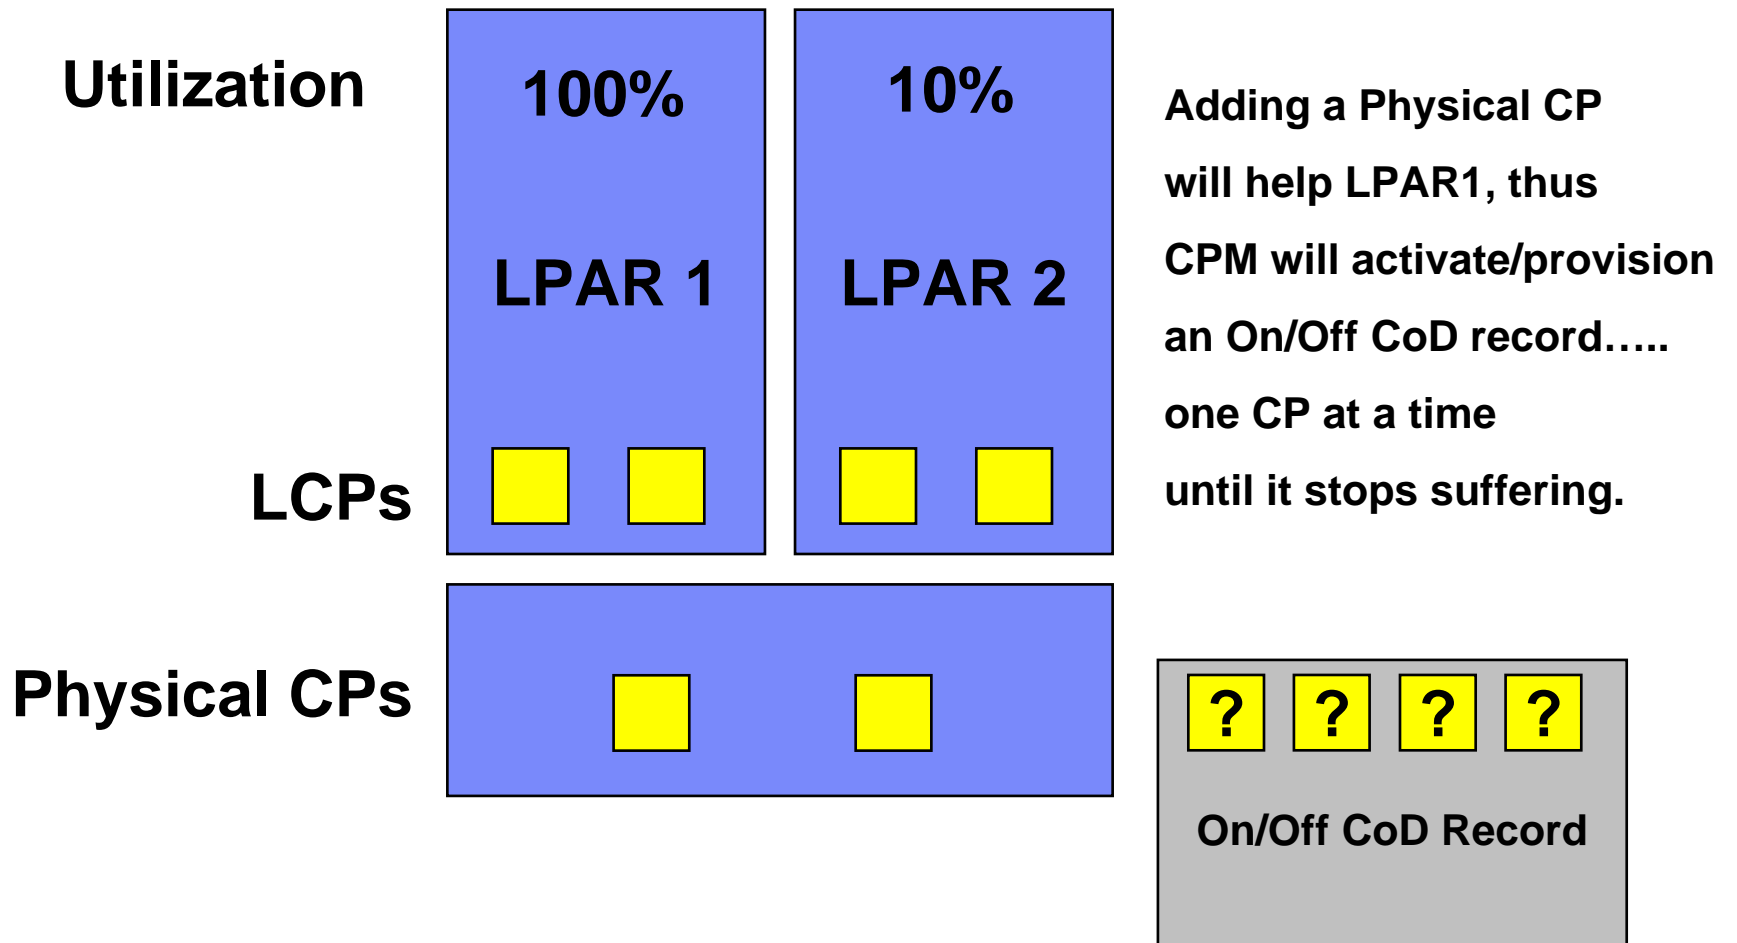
Utilization

100%

LPAR 1

10%

LPAR 2

Adding a Physical CP will help LPAR1, thus CPM will activate/provision an On/Off CoD record….. one CP at a time until it stops suffering.

LCPs

Physical CPs

? ? ? ?

On/Off CoD Record